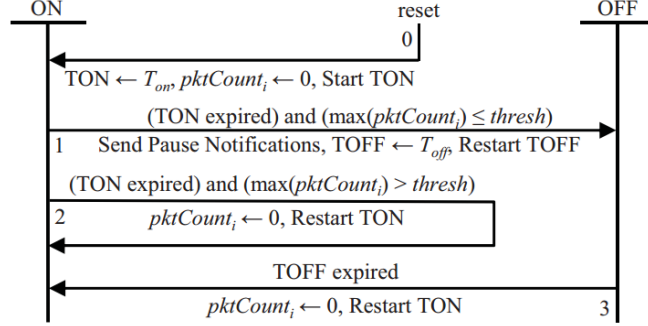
ON

reset

OFF

0

TON $\leftarrow T_{on}$, $pktCount_i \leftarrow 0$, Start TON

(TON expired) and ($\max(pktCount_i) \leq thresh$)

1 Send Pause Notifications, TOFF $\leftarrow T_{off}$, Restart TOFF

(TON expired) and ($\max(pktCount_i) > thresh$)

2 $pktCount_i \leftarrow 0$, Restart TON

TOFF expired

$pktCount_i \leftarrow 0$, Restart TON

3